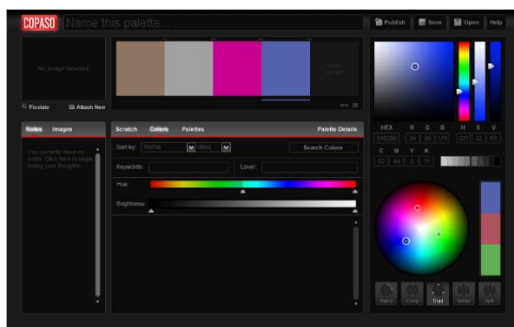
COPASO Name this palette...

Publish Save Open Help

No Image Selected

Pixelate Attach New

Notes Images

You currently have no notes. Click here to begin typing your thoughts.

Scratch Colors Palettes Palette Details

Sort by: Name desc Search Colors

Keywords: Lover:

Hue:

Brightness:

HEX R G B H S V

C M Y K

Trad